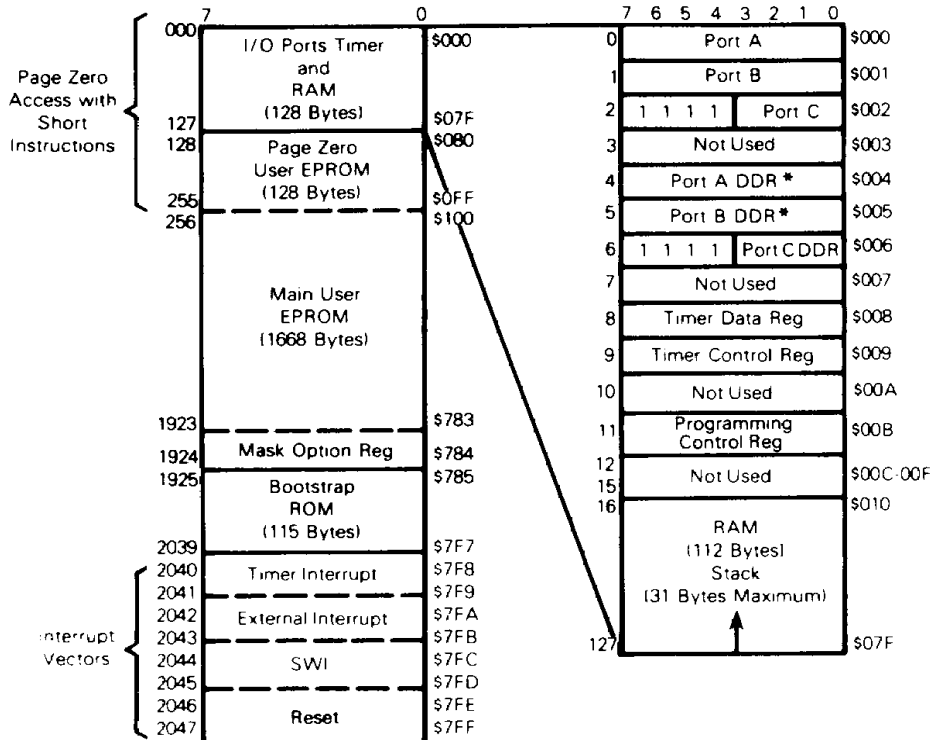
Page Zero Access with Short Instructions

7 0

000 I/O Ports Timer and RAM (128 Bytes) \$000

127 \$07F

128 Page Zero User EPROM (128 Bytes) \$080

255 \$0FF

256 \$100

Main User EPROM (1668 Bytes)

1923 \$783

1924 Mask Option Reg \$784

1925 Bootstrap ROM (115 Bytes) \$785

2039 \$7F7

Interrupt Vectors

2040 Timer Interrupt \$7F8

2041 \$7F9

2042 External Interrupt \$7FA

2043 \$7FB

2044 SWI \$7FC

2045 \$7FD

2046 Reset \$7FE

2047 \$7FF

7 6 5 4 3 2 1 0

| | | |
|---|---|---|
| 0 | Port A | \$000 |
| 1 | Port B | \$001 |
| 2 | 1 1 1 1 Port C | \$002 |
| 3 | Not Used | \$003 |
| 4 | Port A DDR* | \$004 |
| 5 | Port B DDR* | \$005 |
| 6 | 1 1 1 1 Port C DDR | \$006 |
| 7 | Not Used | \$007 |
| 8 | Timer Data Reg | \$008 |
| 9 | Timer Control Reg | \$009 |
| 10 | Not Used | \$00A |
| 11 | Programming Control Reg | \$00B |
| 12 15 | Not Used | \$00C-00F |
| 16 | RAM (112 Bytes) Stack (31 Bytes Maximum) | \$010 |
| 127 | | \$07F |